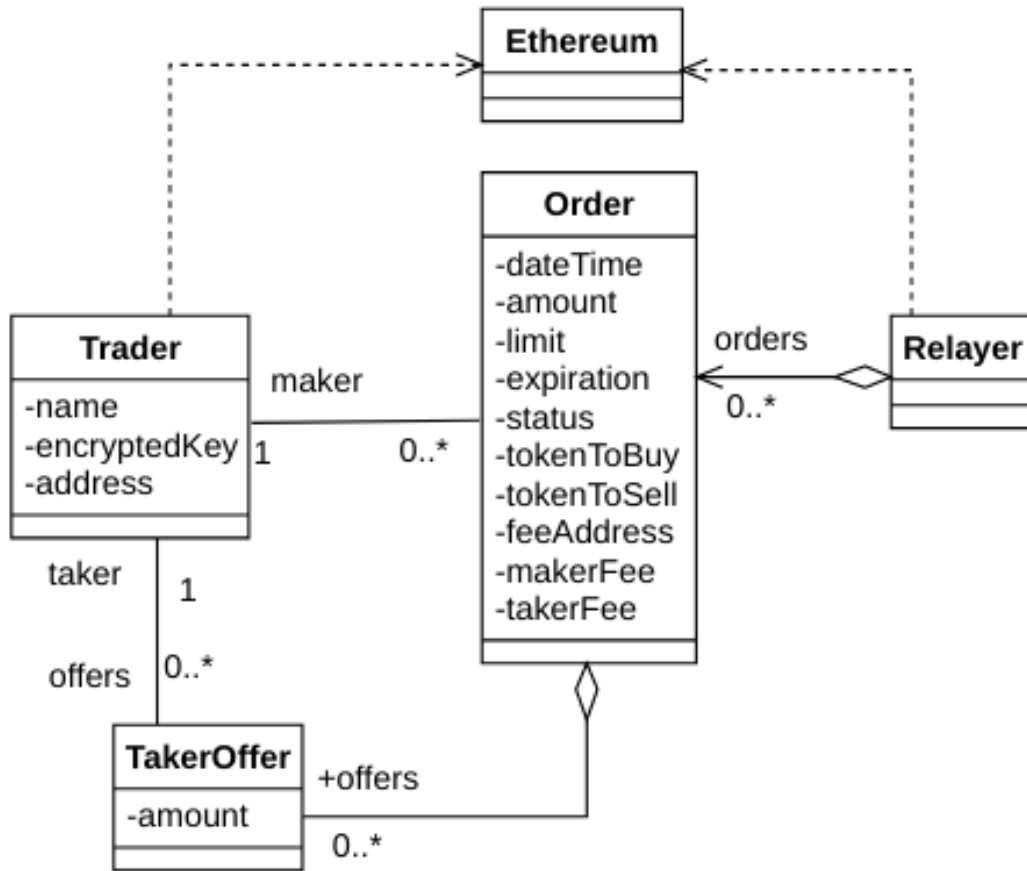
Ethereum

Order
-dateTime
-amount
-limit
-expiration
-status
-tokenToBuy
-tokenToSell
-feeAddress
-makerFee
-takerFee

Trader
-name
-encryptedKey
-address

maker
1
0..*

orders
0..*

Relayer

taker
1
offers
0..*

TakerOffer
-amount

+offers
0..*